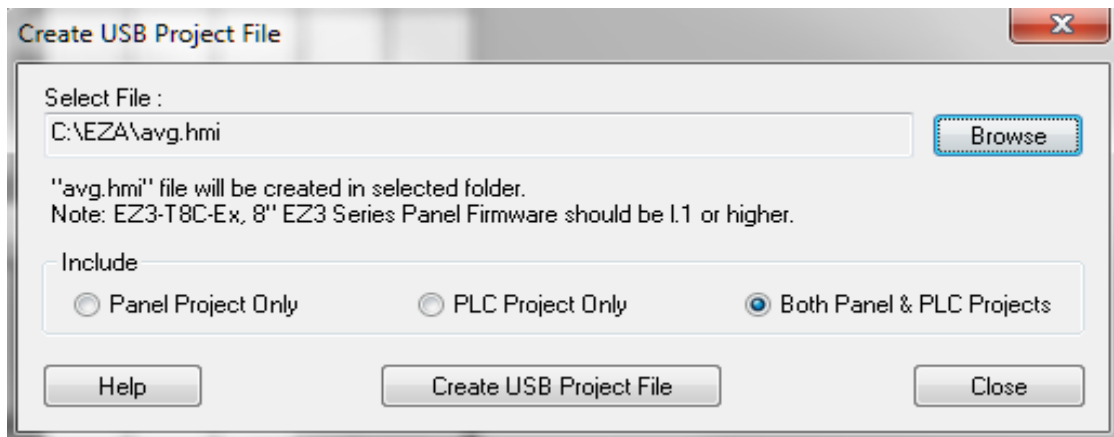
Create USB Project File

X

Select File :

C:\EZA\avg.hmi

Browse

"avg.hmi" file will be created in selected folder.
Note: EZ3-T8C-Ex, 8" EZ3 Series Panel Firmware should be l.1 or higher.

Include

Panel Project Only

PLC Project Only

Both Panel & PLC Projects

Help

Create USB Project File

Close